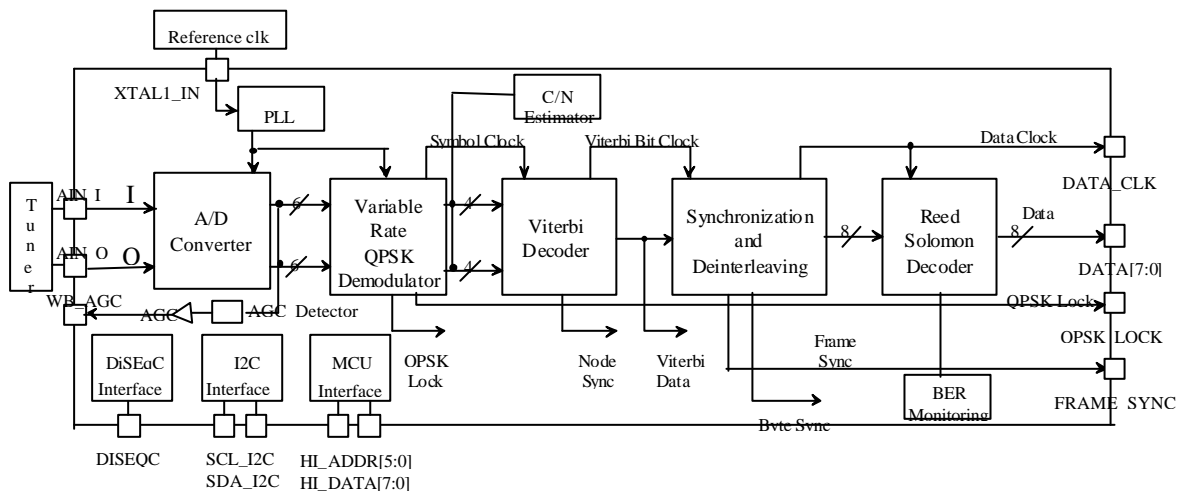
Reference clk

XTAL1_IN

PLL

C/N Estimator

Symbol Clock

Viterbi Bit Clock

Data Clock

DATA_CLK

T u n e r

AIN I

I

AIN Q

Q

A/D Converter

6

6

Variable Rate QPSK Demodulator

4

4

Viterbi Decoder

Synchronization and Deinterleaving

8

Reed Solomon Decoder

Data

8

DATA[7:0]

WB_AGC

AGC

AGC Detector

QPSK Lock

QPSK LOCK

DiSEqC Interface

I2C Interface

MCU Interface

QPSK Lock

Node Sync

Viterbi Data

Frame Sync

BER Monitoring

FRAME SYNC

Byte Sync

DISEQC

SCL_I2C

SDA_I2C

HI_ADDR[5:0]

HI_DATA[7:0]